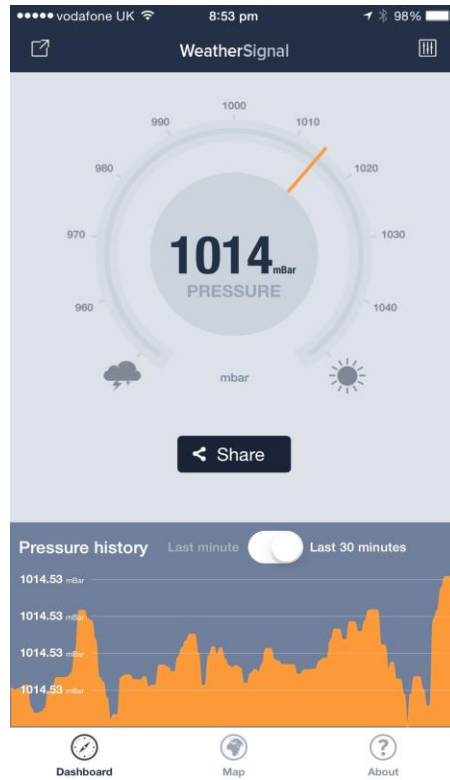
●●●●● vodafone UK 8:53 pm 98%

WeatherSignal

1000
990
1010
980
1020
970
1030
960
1040

1014mBar
PRESSURE

mbar

Share

Pressure history Last minute Last 30 minutes

1014.53 mBar
1014.53 mBar
1014.53 mBar
1014.53 mBar

Dashboard Map About